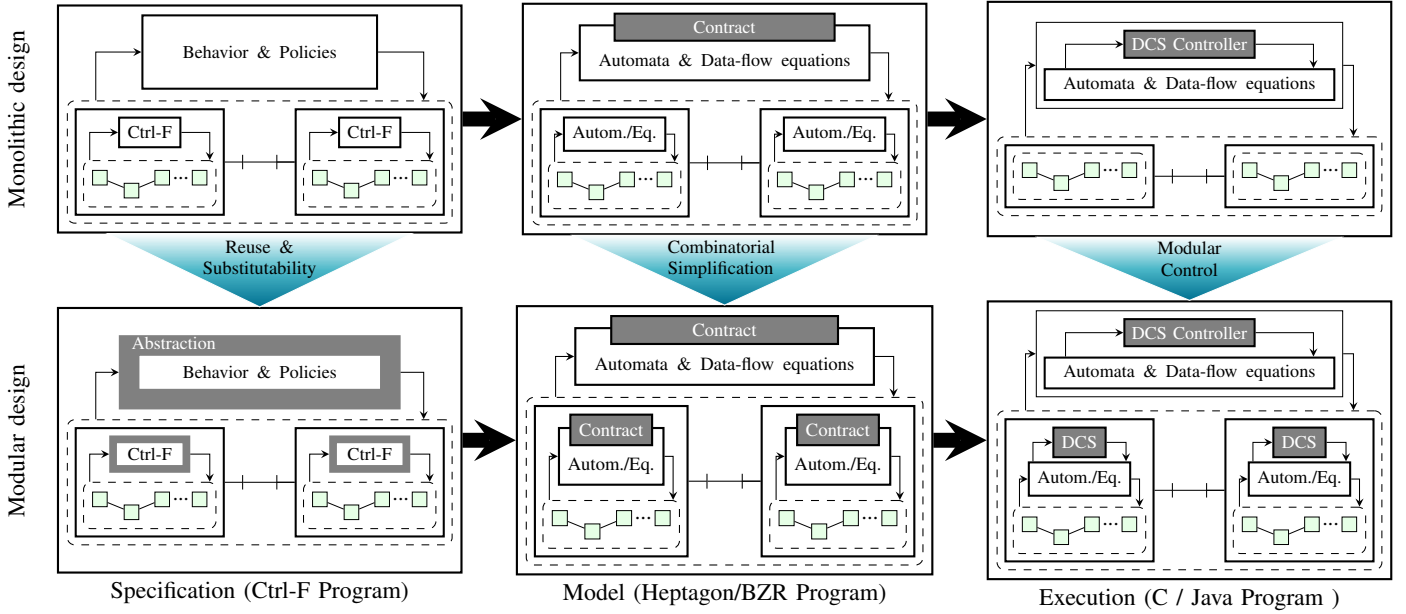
Monolithic design

Behavior & Policies

Ctrl-F

Ctrl-F

Contract

Automata & Data-flow equations

Autom./Eq.

Autom./Eq.

DCS Controller

Automata & Data-flow equations

Reuse & Substitutability

Combinatorial Simplification

Modular Control

Modular design

Abstraction

Behavior & Policies

Ctrl-F

Ctrl-F

Contract

Automata & Data-flow equations

Contract

Autom./Eq.

Contract

Autom./Eq.

DCS Controller

Automata & Data-flow equations

DCS

Autom./Eq.

DCS

Autom./Eq.

Specification (Ctrl-F Program)

Model (Heptagon/BZR Program)

Execution (C / Java Program )